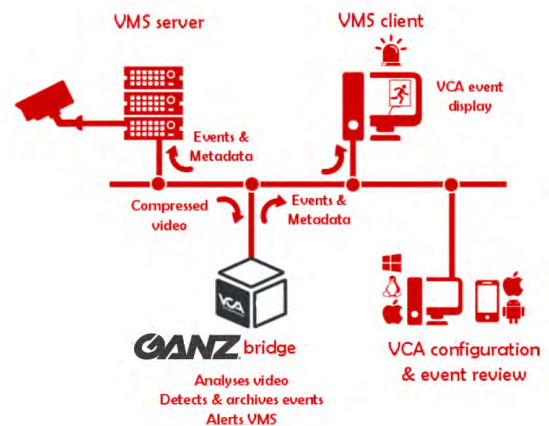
VMS server

VMS client

VCA event display

Events & Metadata

Compressed video

Events & Metadata

VCA

GANZ bridge

Analyses video
Detects & archives events
Alerts VMS

VCA configuration & event review